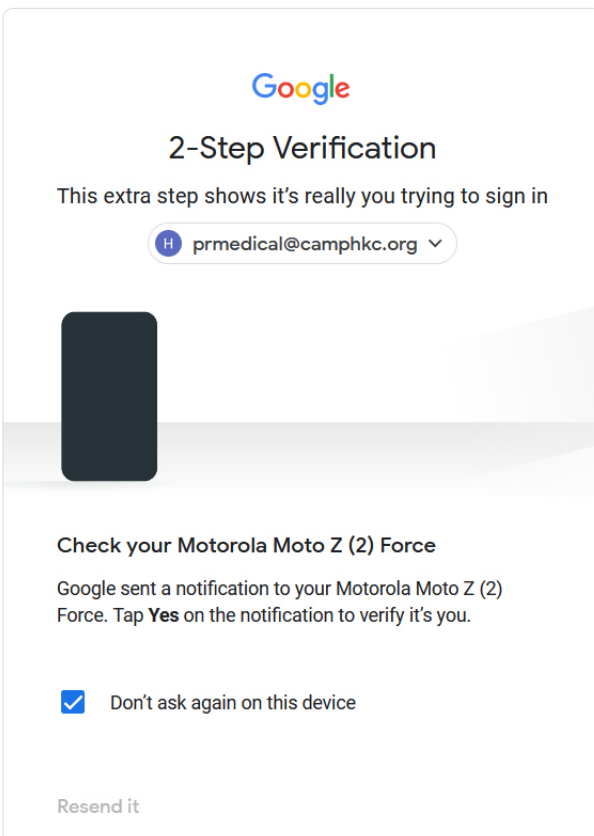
Google

2-Step Verification

This extra step shows it's really you trying to sign in

H prmedical@camphkc.org

Check your Motorola Moto Z (2) Force

Google sent a notification to your Motorola Moto Z (2) Force. Tap **Yes** on the notification to verify it's you.

Don't ask again on this device

Resend it